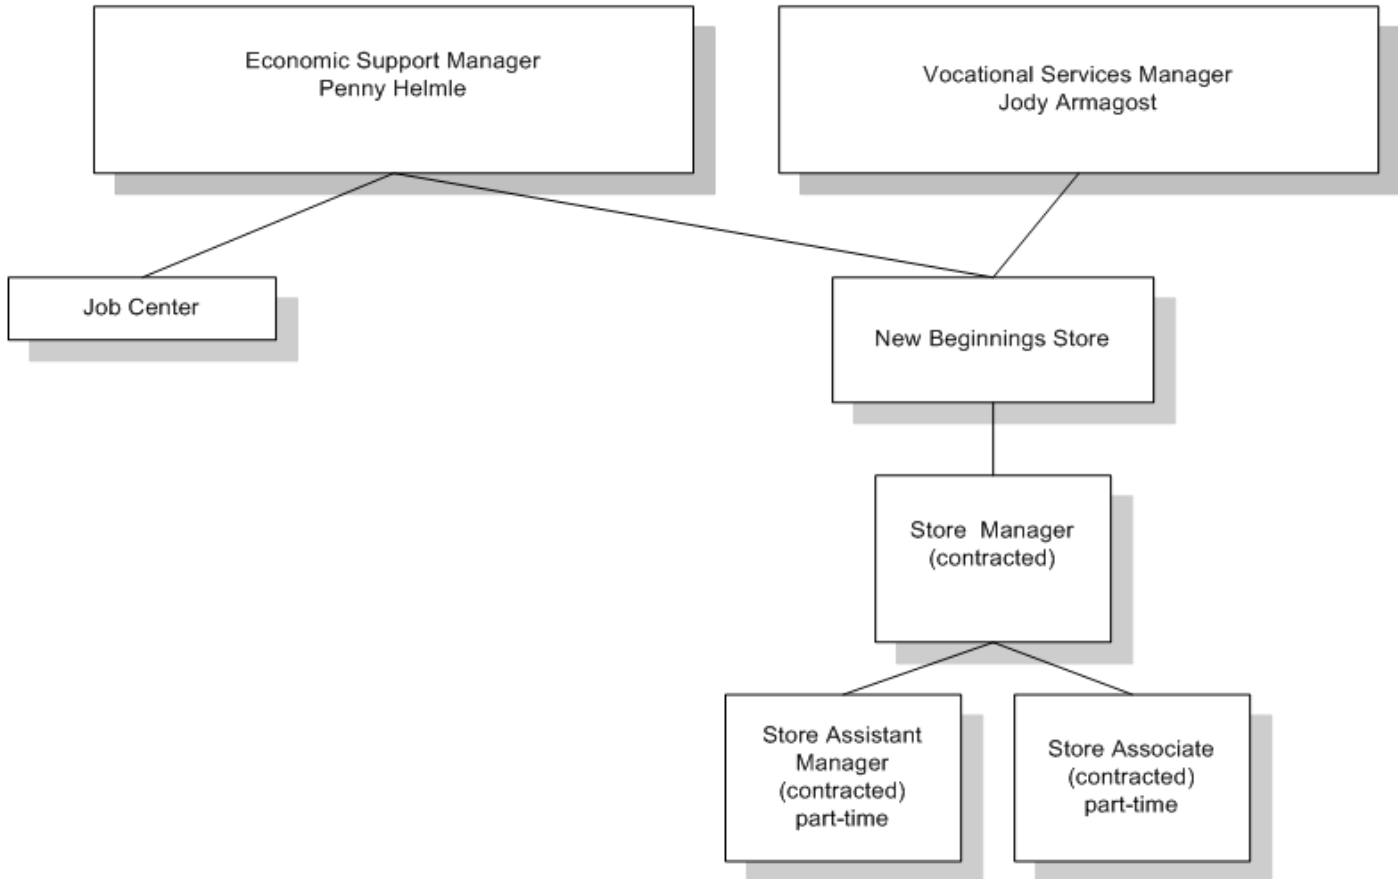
Economic Support Manager
Penny Helmle

Vocational Services Manager
Jody Armagost

Job Center

New Beginnings Store

Store Manager
(contracted)

Store Assistant Manager
(contracted)
part-time

Store Associate
(contracted)
part-time